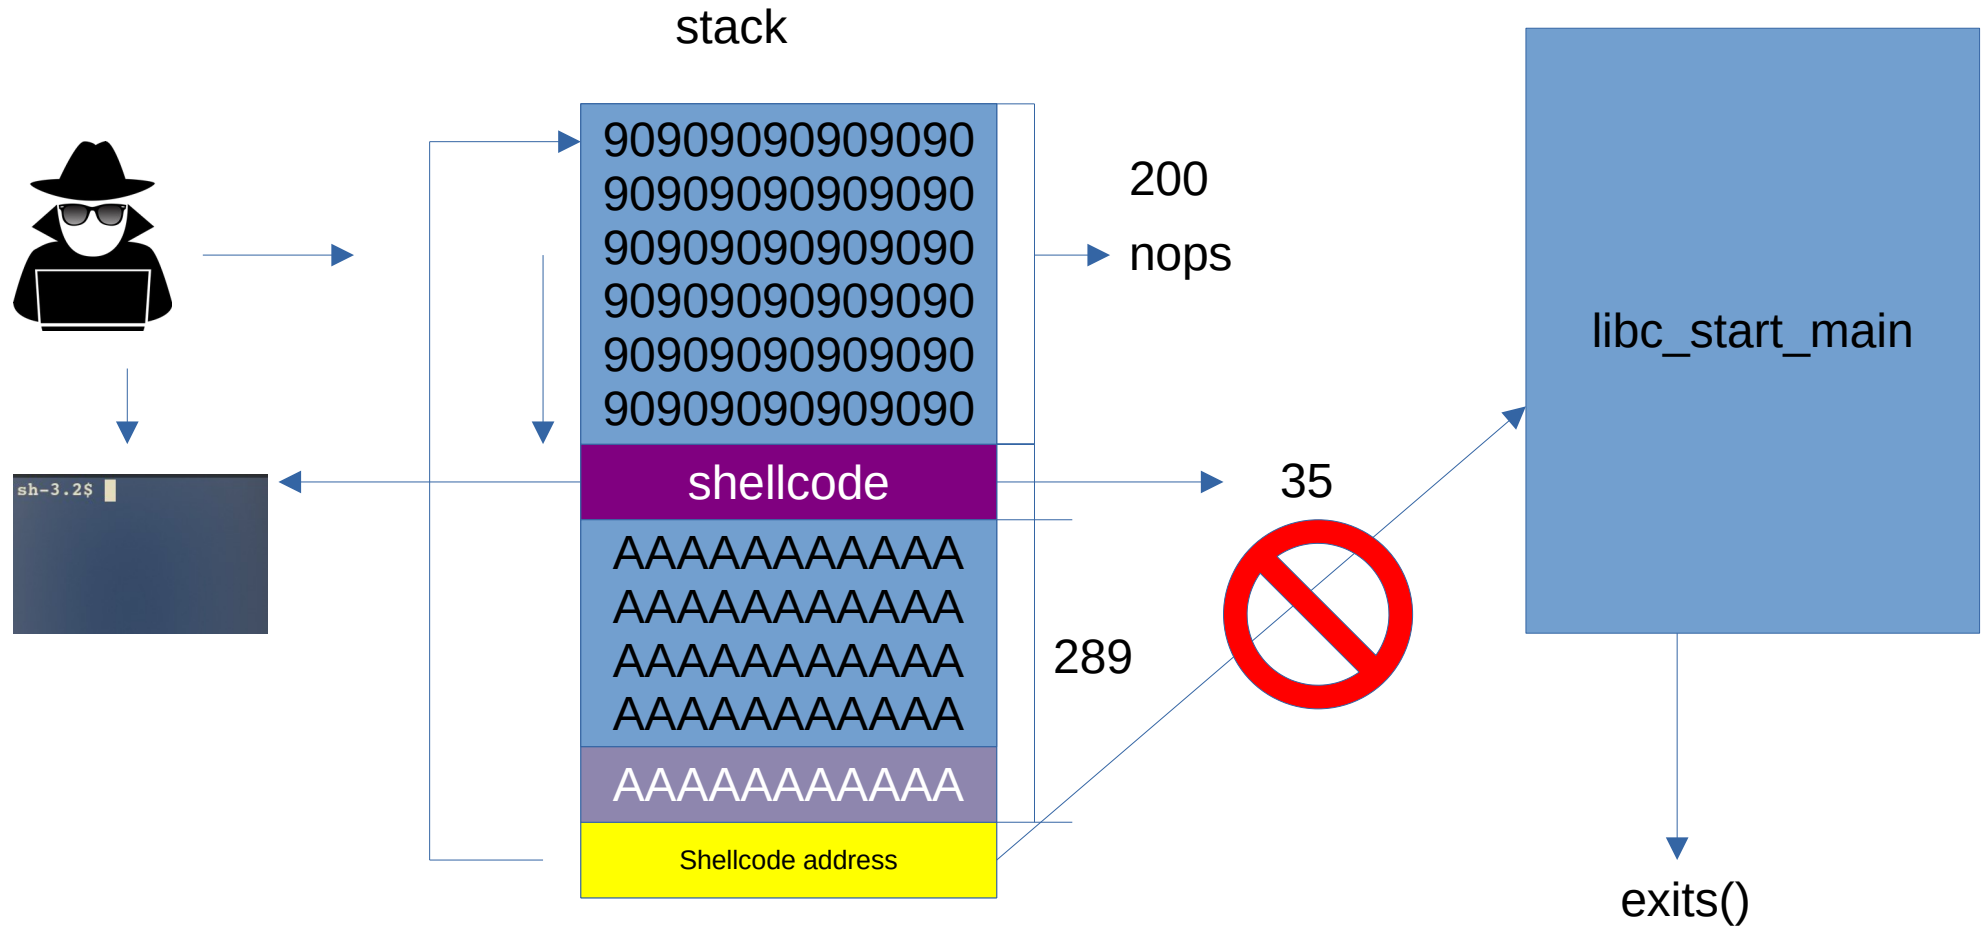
stack

sh-3.2$

9090909090909090
9090909090909090
9090909090909090
9090909090909090
9090909090909090
9090909090909090

200
nops

shellcode

35

AAAAAAAAAAA
AAAAAAAAAAA
AAAAAAAAAAA
AAAAAAAAAAA

289

AAAAAAAAAAA

Shellcode address

libc_start_main

exits()